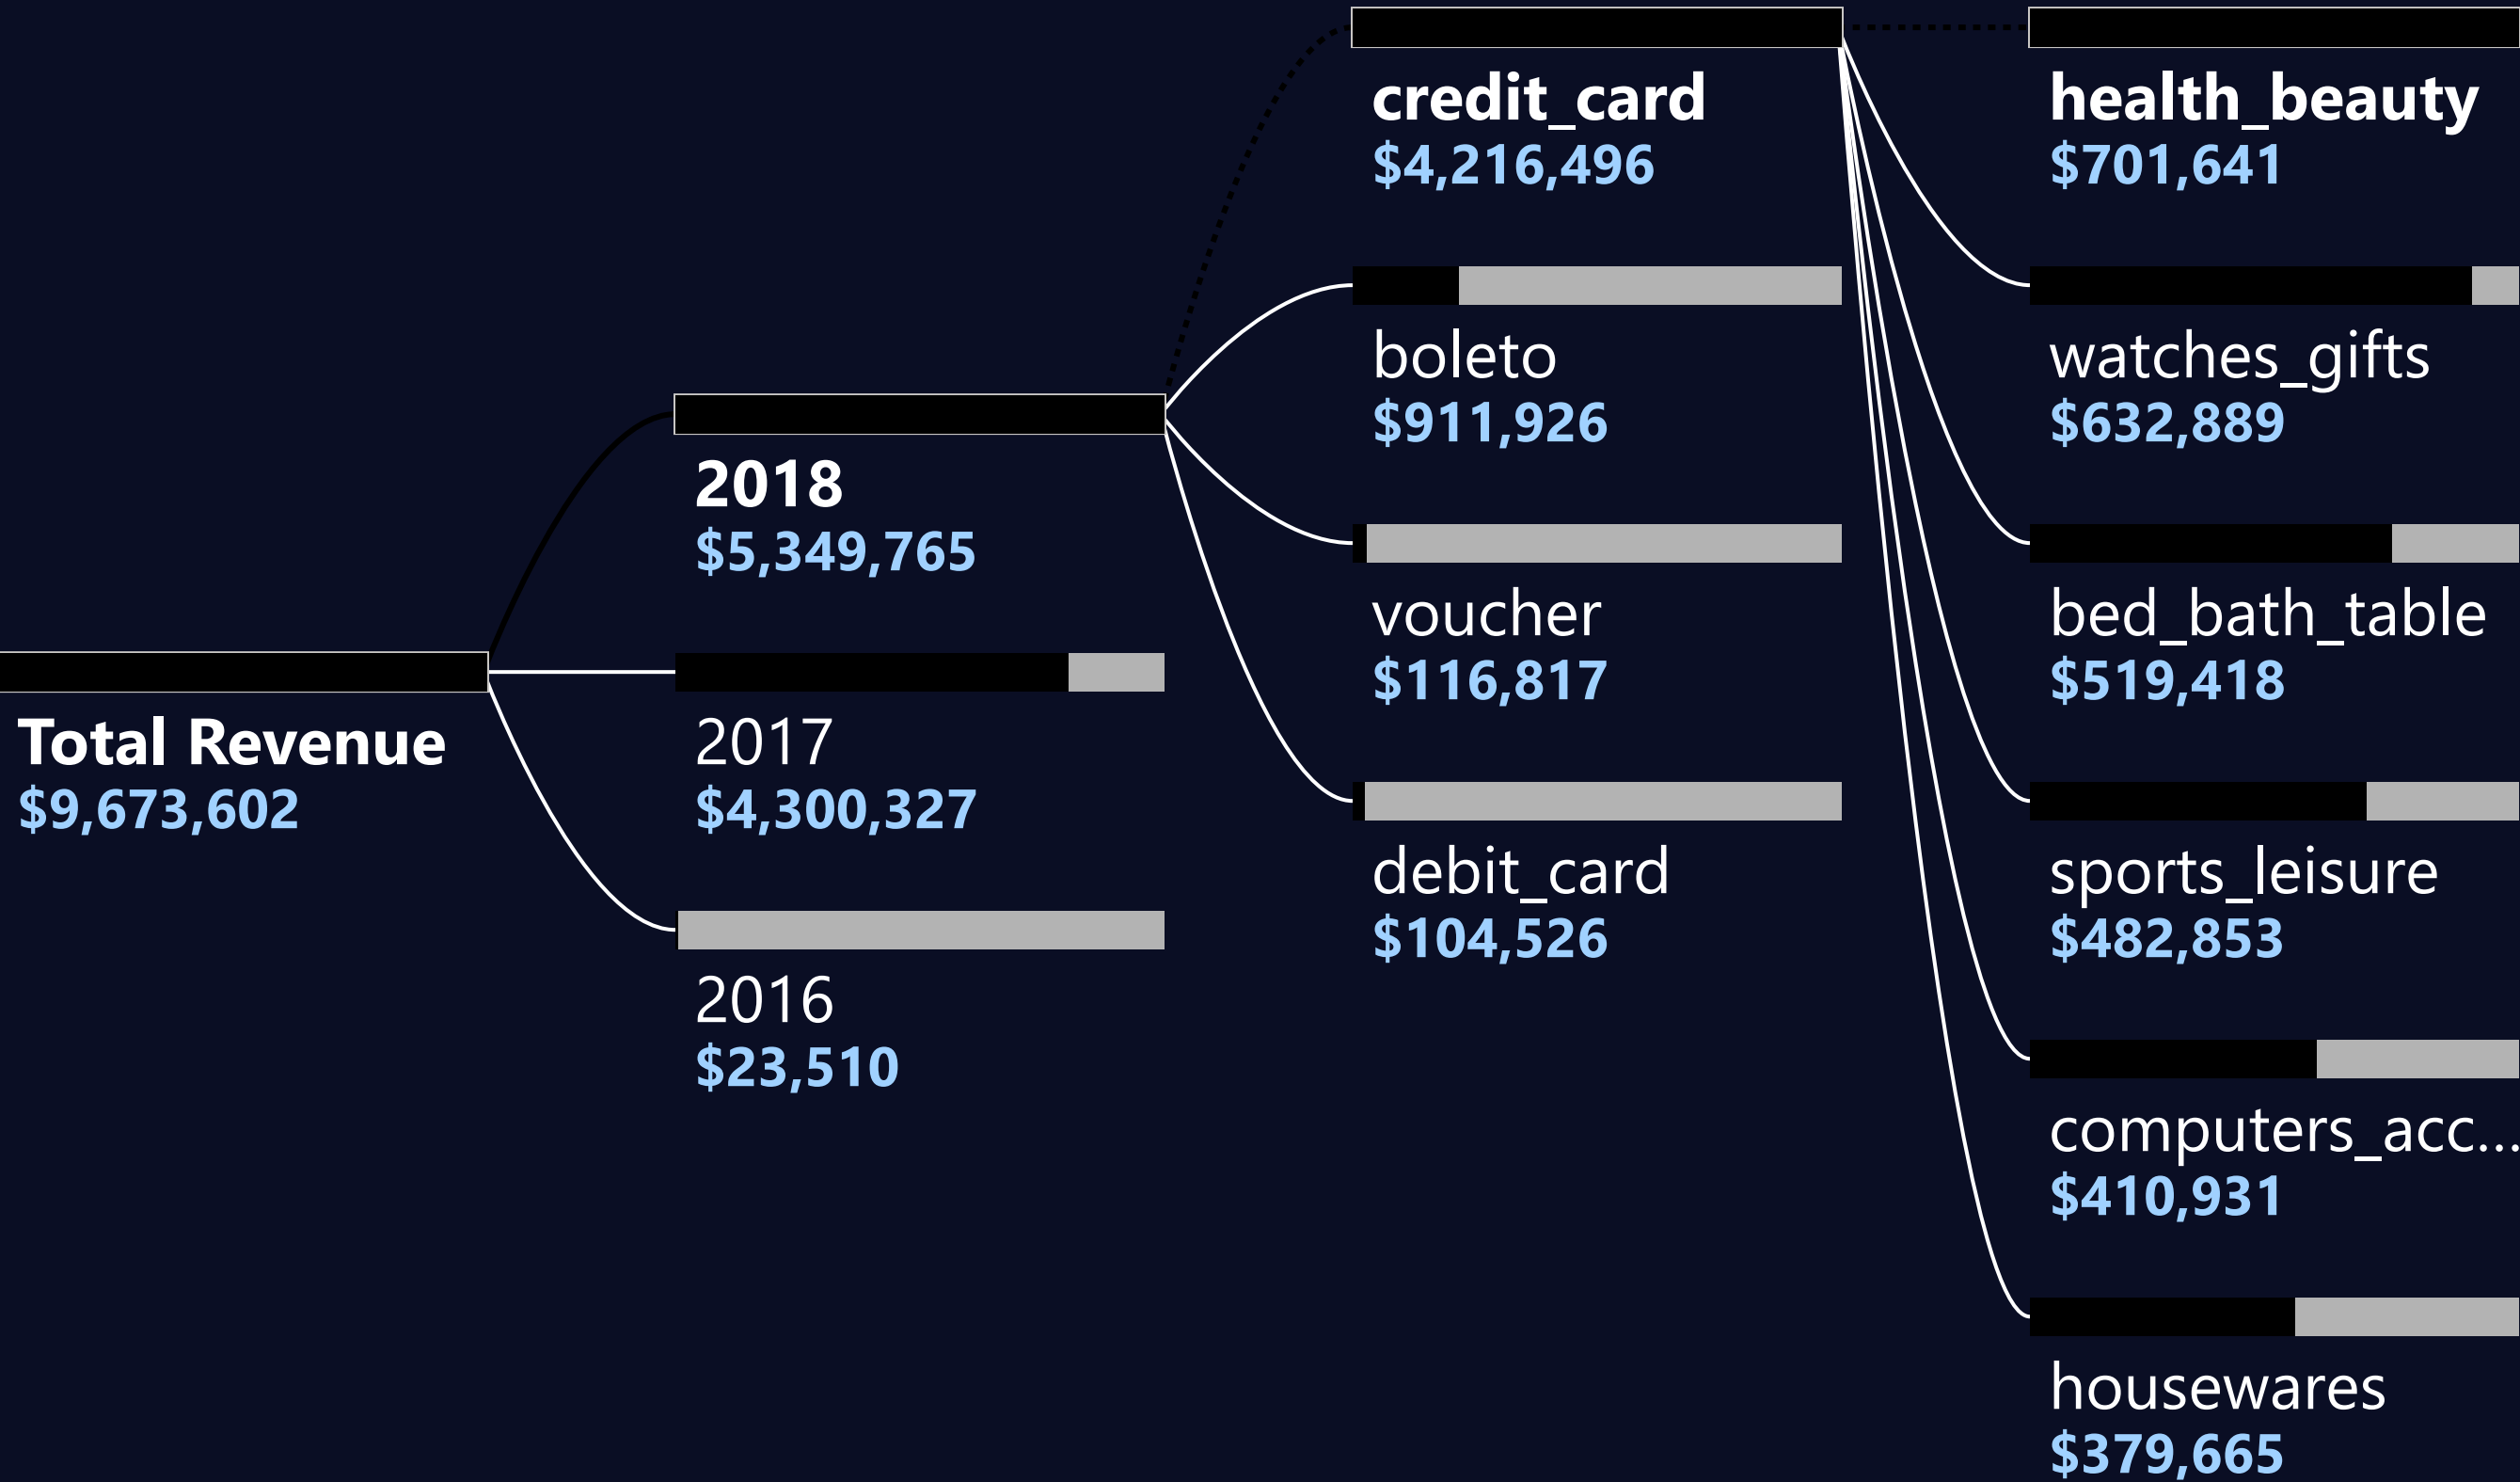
Total Revenue
$9,673,602

2018
$5,349,765

2017
$4,300,327

2016
$23,510

credit_card
$4,216,496

boleto
$911,926

voucher
$116,817

debit_card
$104,526

health_beauty
$701,641

watches_gifts
$632,889

bed_bath_table
$519,418

sports_leisure
$482,853

computers_acc...
$410,931

housewares
$379,665